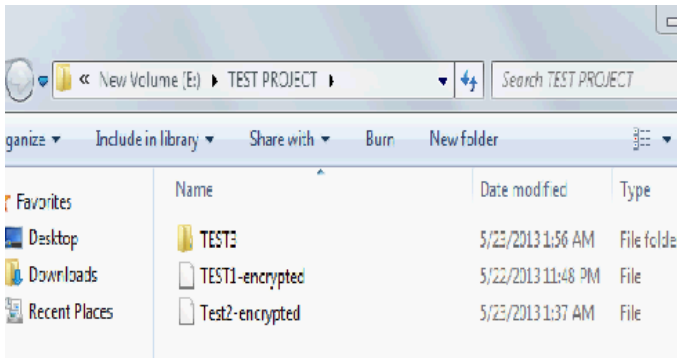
« New Volume (E:) ▸ TEST PROJECT ▸

Search TEST PROJECT

ganize ▾ Include in library ▾ Share with ▾ Burn New folder

Favorites

Desktop

Downloads

Recent Places

| Name | Date modified | Type |
|---|---|---|
| TEST3 | 5/23/2013 1:56 AM | File folde |
| TEST1-encrypted | 5/22/2013 11:48 PM | File |
| Test2-encrypted | 5/23/2013 1:37 AM | File |